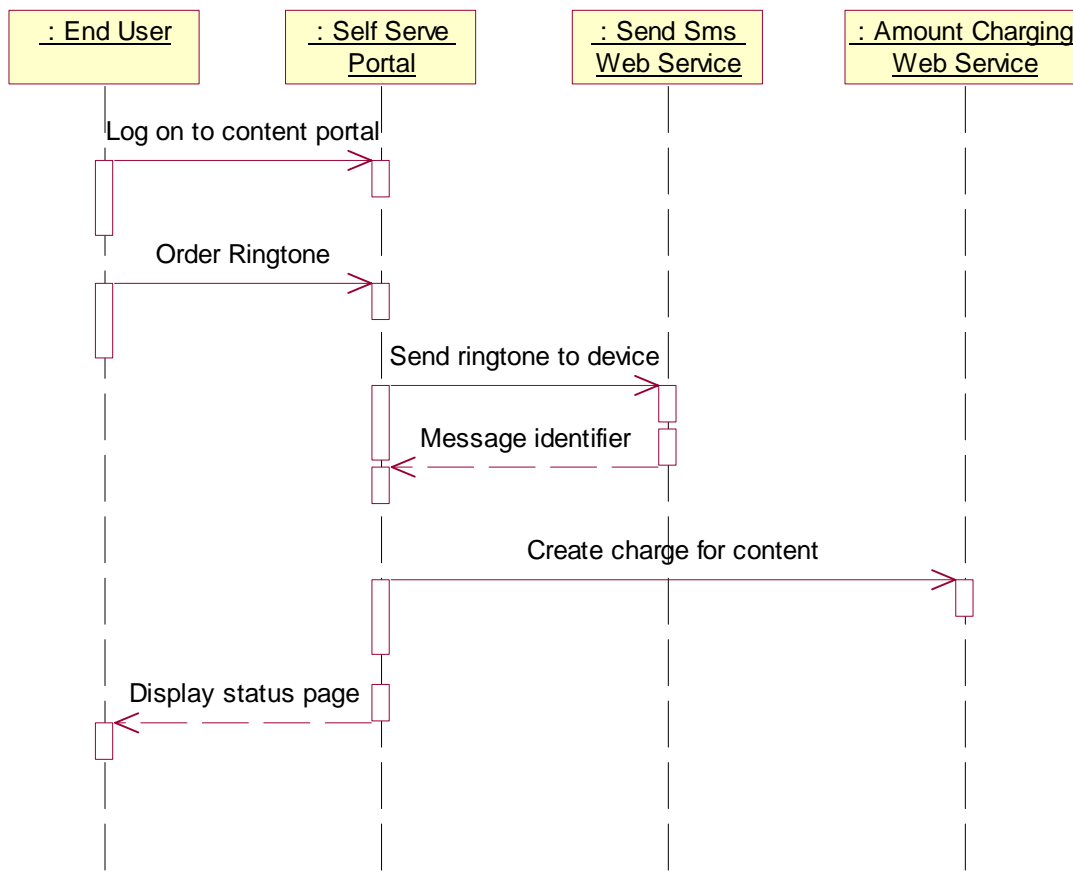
: End User

: Self Serve Portal

: Send Sms Web Service

: Amount Charging Web Service

Log on to content portal

Order Ringtone

Send ringtone to device

Message identifier

Create charge for content

Display status page